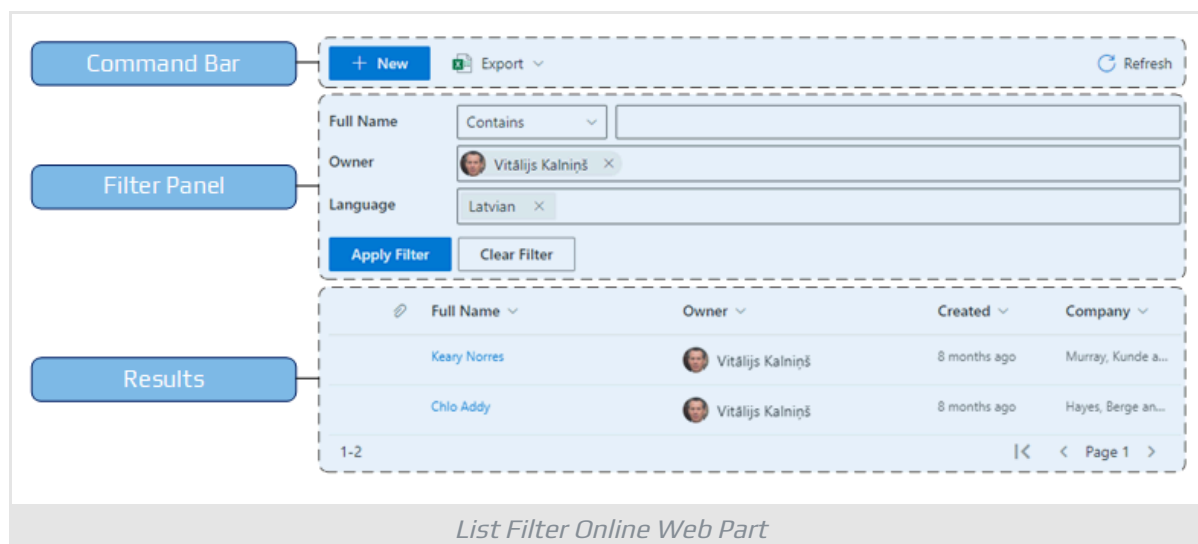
Command Bar

+ New

Export

Refresh

Filter Panel

Full Name

Contains

Owner

Vitālijs Kalniņš ×

Language

Latvian ×

Apply Filter

Clear Filter

Results

| | Full Name | Owner | Created | Company |
|---|---|---|---|---|
| | Keary Norres | Vitālijs Kalniņš | 8 months ago | Murray, Kunde a... |
| | Chlo Addy | Vitālijs Kalniņš | 8 months ago | Hayes, Berge an... |

1-2

Page 1

List Filter Online Web Part